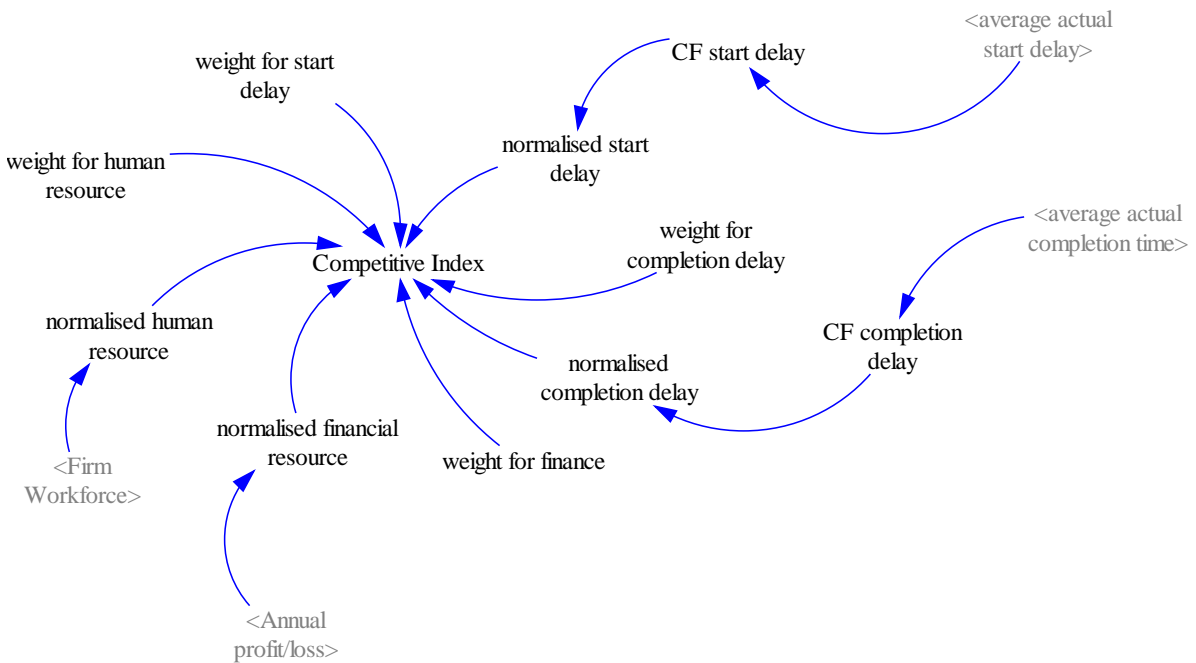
<average actual start delay>

CF start delay

weight for start delay

normalised start delay

weight for human resource

<average actual completion time>

weight for completion delay

Competitive Index

normalised human resource

CF completion delay

normalised completion delay

normalised financial resource

weight for finance

<Firm Workforce>

<Annual profit/loss>